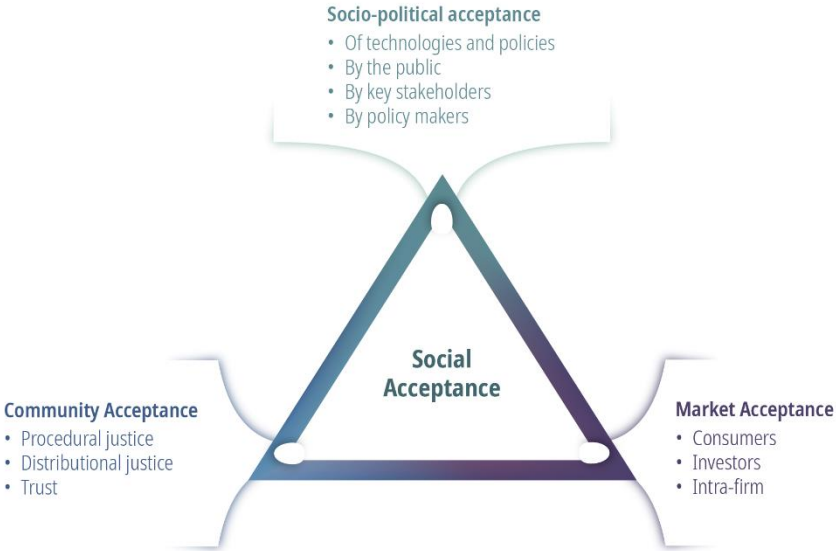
Socio-political acceptance
• Of technologies and policies
• By the public
• By key stakeholders
• By policy makers

Social Acceptance

Community Acceptance
• Procedural justice
• Distributional justice
• Trust

Market Acceptance
• Consumers
• Investors
• Intra-firm